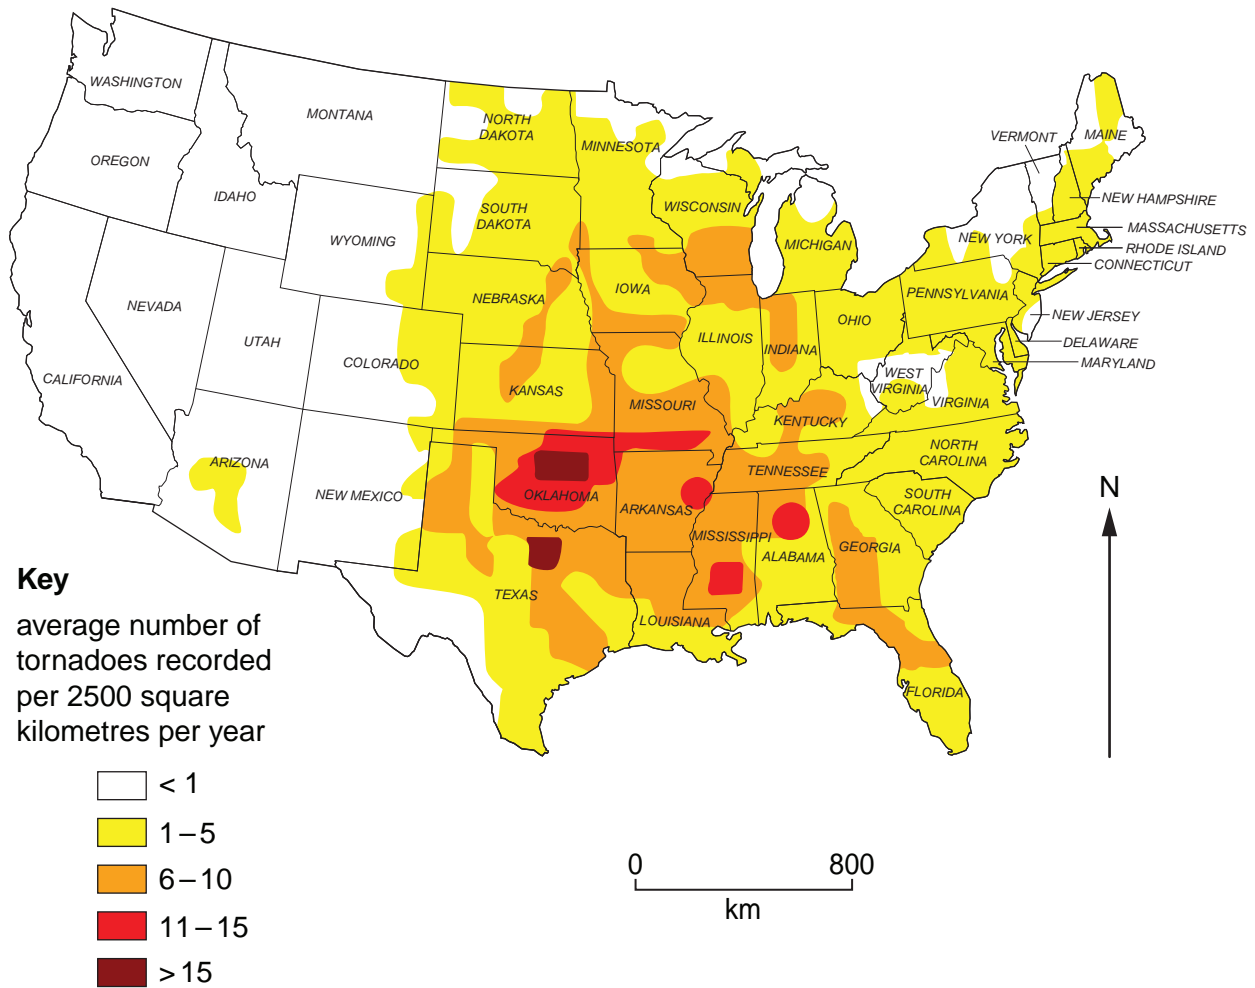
WASHINGTON
MONTANA
NORTH DAKOTA
MINNESOTA
VERMONT
MAINE
OREGON
IDAHO
SOUTH DAKOTA
WISCONSIN
NEW HAMPSHIRE
MASSACHUSETTS
WYOMING
MICHIGAN
NEW YORK
RHODE ISLAND
CONNECTICUT
IOWA
NEBRASKA
NEVADA
PENNSYLVANIA
NEW JERSEY
UTAH
ILLINOIS
OHIO
INDIANA
DELAWARE
COLORADO
MARYLAND
WEST VIRGINIA
CALIFORNIA
KANSAS
MISSOURI
VIRGINIA
KENTUCKY
NORTH CAROLINA
ARIZONA
TENNESSEE
OKLAHOMA
NEW MEXICO
SOUTH CAROLINA
ARKANSAS
MISSISSIPPI
ALABAMA
GEORGIA
TEXAS
LOUISIANA
FLORIDA
N

Key
average number of tornadoes recorded per 2500 square kilometres per year

< 1
1 – 5
6 – 10
11 – 15
> 15

0
800
km